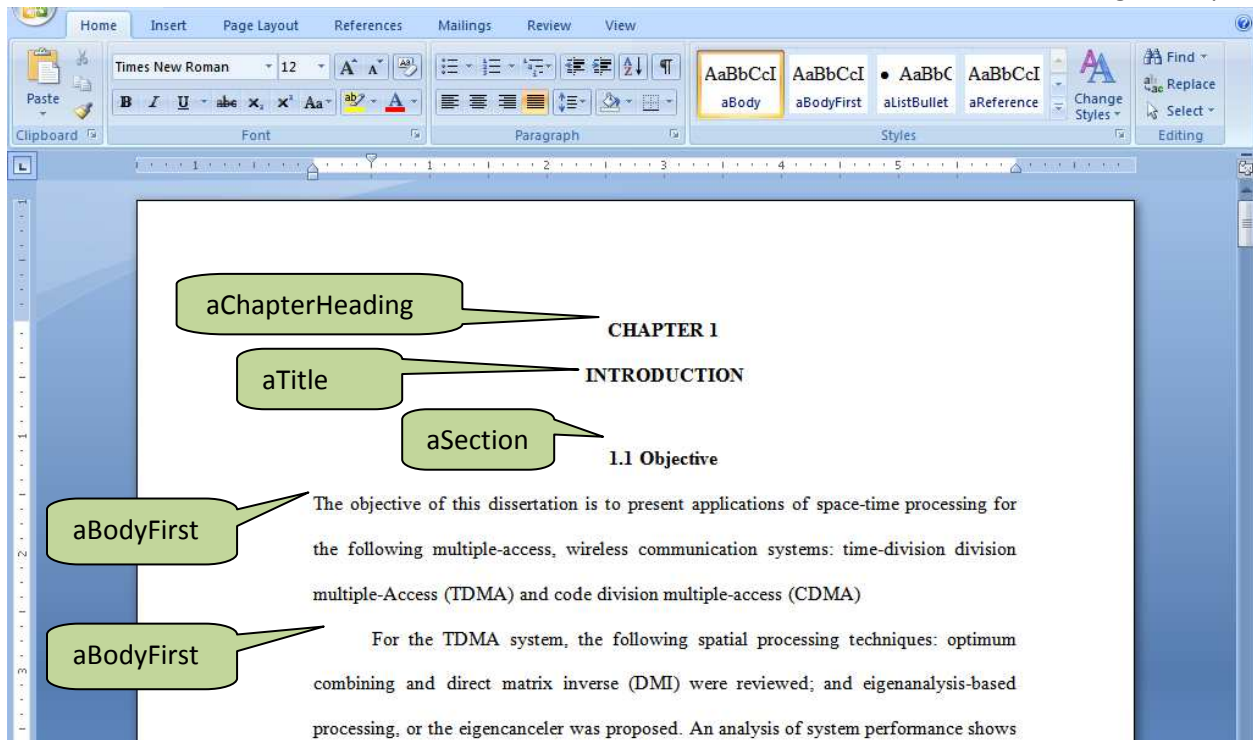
Home Insert Page Layout References Mailings Review View

Paste
Clipboard

Times New Roman 12
B I U abe x, x² Aa A
Font

Paragraph

AaBbCcI aBody
AaBbCcI aBodyFirst
• AaBbC aListBullet
AaBbCcI aReference
Change Styles
Styles

Find
Replace
Select
Editing

aChapterHeading

CHAPTER 1

aTitle

INTRODUCTION

aSection

1.1 Objective

aBodyFirst

The objective of this dissertation is to present applications of space-time processing for the following multiple-access, wireless communication systems: time-division division multiple-Access (TDMA) and code division multiple-access (CDMA)

aBodyFirst

For the TDMA system, the following spatial processing techniques: optimum combining and direct matrix inverse (DMI) were reviewed; and eigenanalysis-based processing, or the eigencanceler was proposed. An analysis of system performance shows